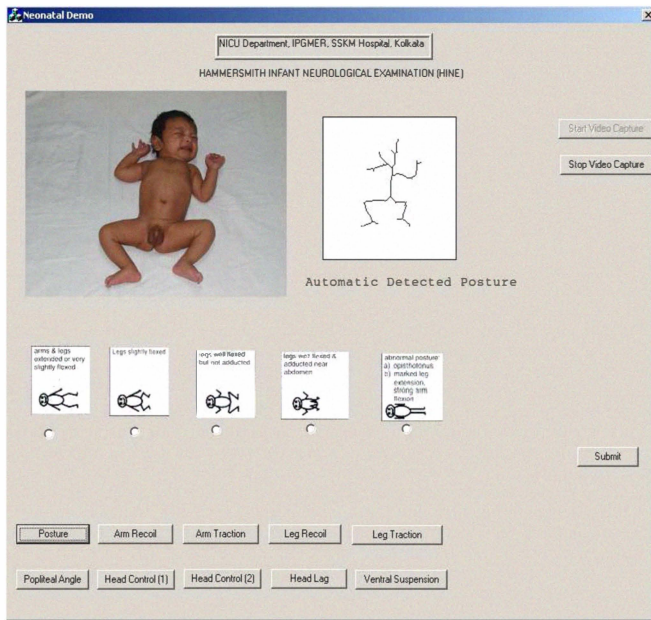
Neonatal Demo

×

NICU Department, IPGMER, SSKM Hospital, Kolkata

HAMMERSMITH INFANT NEUROLOGICAL EXAMINATION (HINE)

Start Video Capture

Stop Video Capture

Automatic Detected Posture

arms & legs extended or very slightly flexed

Legs slightly flexed

legs, well flexed but not adducted

legs well flexed & adducted near abdomen

abnormal posture
a) opisthotonus
b) marked leg extension, strong arm flexion

Submit

Posture

Arm Recoil

Arm Traction

Leg Recoil

Leg Traction

Popliteal Angle

Head Control (1)

Head Control (2)

Head Lag

Ventral Suspension